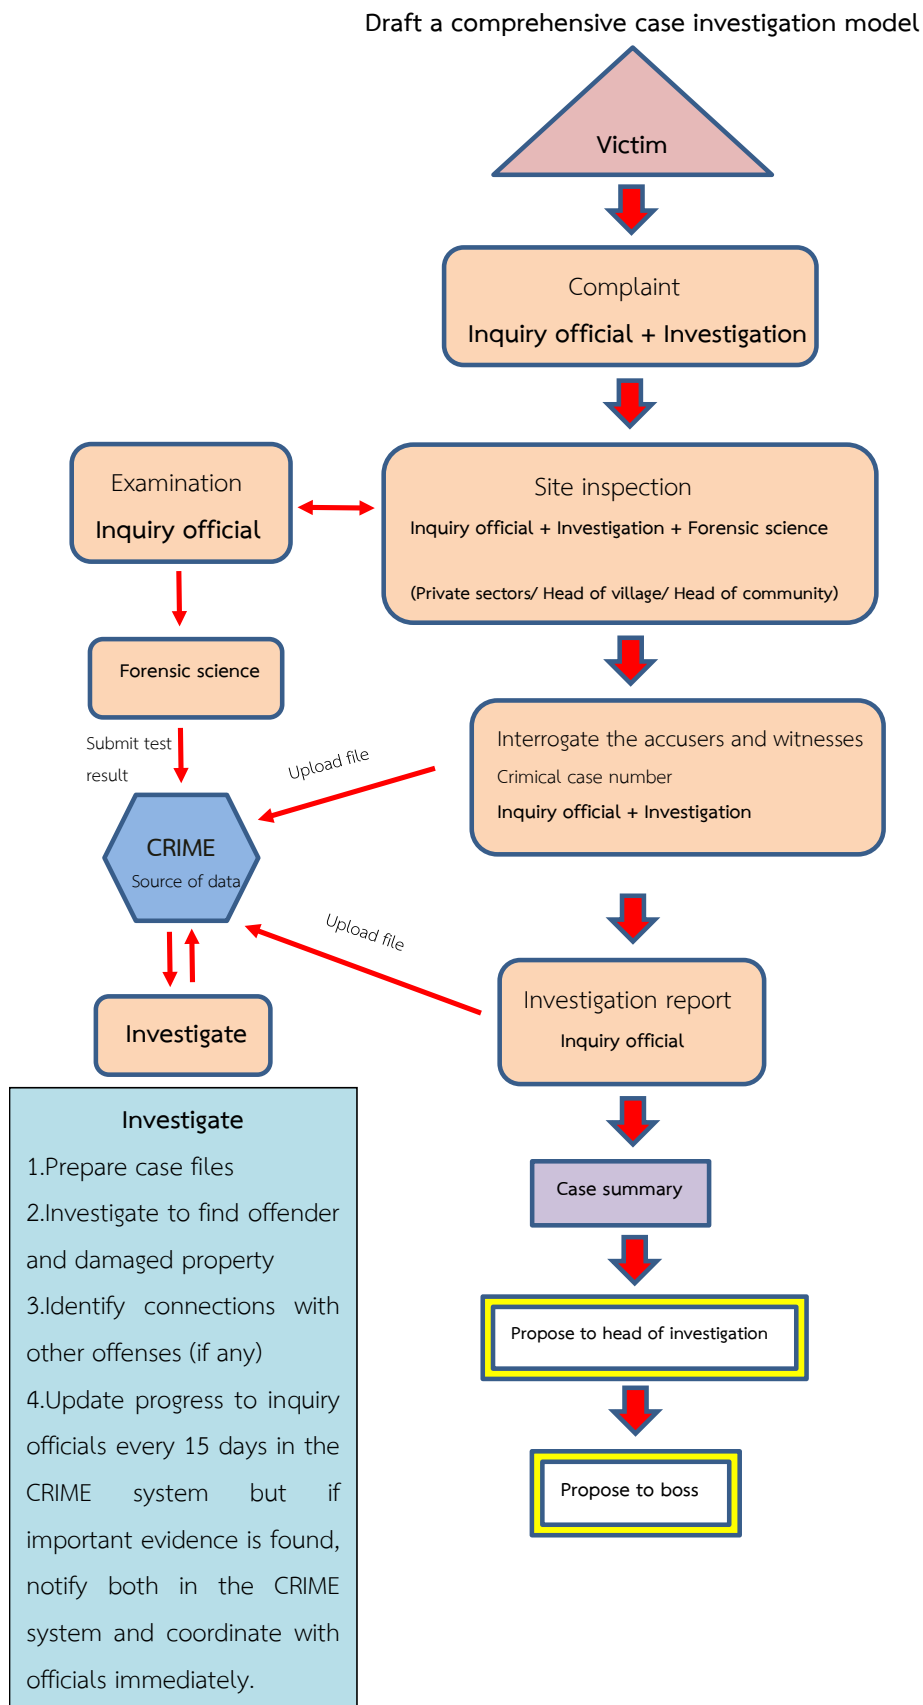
Draft a comprehensive case investigation model

Victim

Complaint
Inquiry official + Investigation

Examination
Inquiry official

Site inspection
Inquiry official + Investigation + Forensic science
(Private sectors/ Head of village/ Head of community)

Forensic science

Submit test result

Upload file

Interrogate the accusers and witnesses
Crimical case number
Inquiry official + Investigation

CRIME
Source of data

Upload file

Investigate

Investigation report
Inquiry official

Case summary

Propose to head of investigation

Propose to boss

Investigate
1.Prepare case files
2.Investigate to find offender and damaged property
3.Identify connections with other offenses (if any)
4.Update progress to inquiry officials every 15 days in the CRIME system but if important evidence is found, notify both in the CRIME system and coordinate with officials immediately.